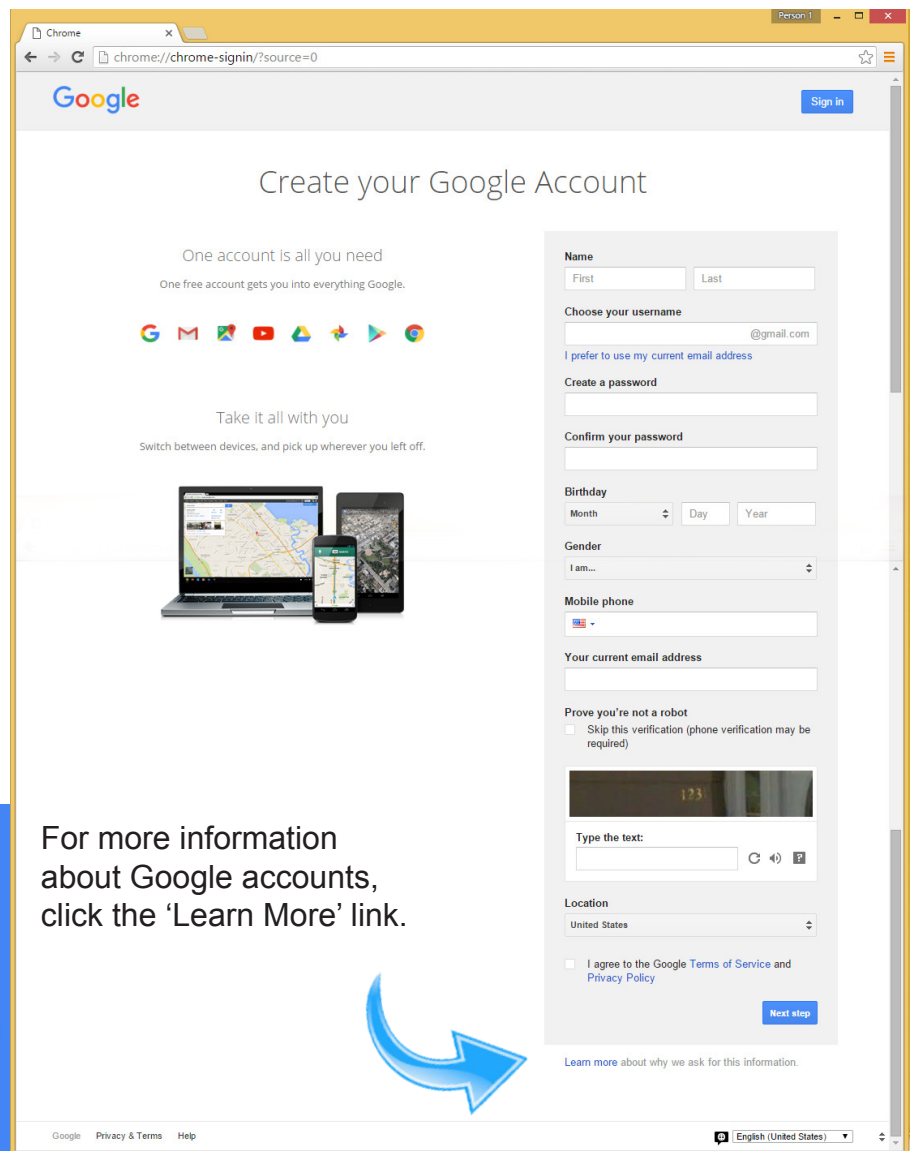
Person 1

Chrome

chrome://chrome-signin/?source=0

Google

Sign in

Create your Google Account

One account is all you need

One free account gets you into everything Google.

Take it all with you

Switch between devices, and pick up wherever you left off.

Name

First

Last

Choose your username

@gmail.com

I prefer to use my current email address

Create a password

Confirm your password

Birthday

Month

Day

Year

Gender

I am...

Mobile phone

Your current email address

Prove you're not a robot

Skip this verification (phone verification may be required)

123

Type the text:

Location

United States

I agree to the Google Terms of Service and Privacy Policy

Next step

Learn more about why we ask for this information.

For more information about Google accounts, click the 'Learn More' link.

Google Privacy & Terms Help

English (United States)